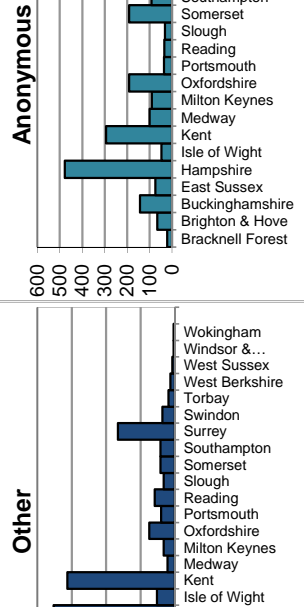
Anonymous

Southampton
Somerset
Slough
Reading
Portsmouth
Oxfordshire
Milton Keynes
Medway
Kent
Isle of Wight
Hampshire
East Sussex
Buckinghamshire
Brighton & Hove
Bracknell Forest

600
500
400
300
200
100
0

Other

Wokingham
Windsor &...
West Sussex
West Berkshire
Torbay
Swindon
Surrey
Southampton
Somerset
Slough
Reading
Portsmouth
Oxfordshire
Milton Keynes
Medway
Kent
Isle of Wight